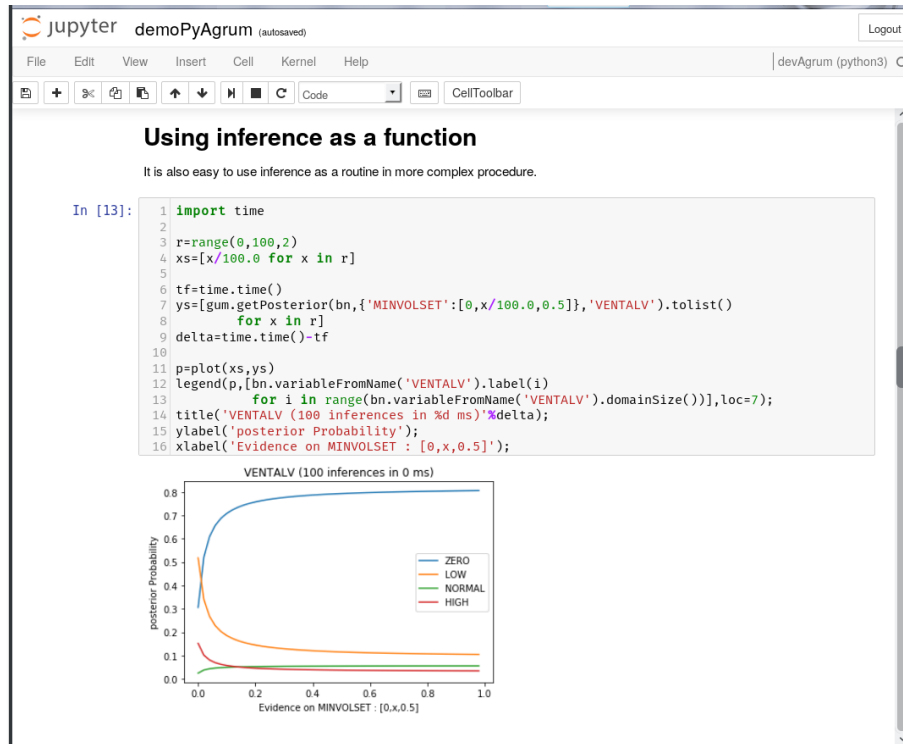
jupyter demoPyAgrum (autosaved)

Logout

File Edit View Insert Cell Kernel Help

devAgrum (python3)

Code

CellToolbar

Using inference as a function

It is also easy to use inference as a routine in more complex procedure.

In [13]:
1 import time
2
3 r=range(0,100,2)
4 xs=[x/100.0 for x in r]
5
6 tf=time.time()
7 ys=[gum.getPosterior(bn,{'MINVOLSET':[0,x/100.0,0.5]},'VENTALV').tolist()
8         for x in r]
9 delta=time.time()-tf
10
11 p=plot(xs,ys)
12 legend(p,[bn.variableFromName('VENTALV').label(i)
13           for i in range(bn.variableFromName('VENTALV').domainSize())],loc=7);
14 title('VENTALV (100 inferences in %d ms)'%delta);
15 ylabel('posterior Probability');
16 xlabel('Evidence on MINVOLSET : [0,x,0.5]');

VENTALV (100 inferences in 0 ms)

0.8
0.7
0.6
0.5
0.4
0.3
0.2
0.1
0.0

posterior Probability

ZERO
LOW
NORMAL
HIGH

0.0 0.2 0.4 0.6 0.8 1.0

Evidence on MINVOLSET : [0,x,0.5]